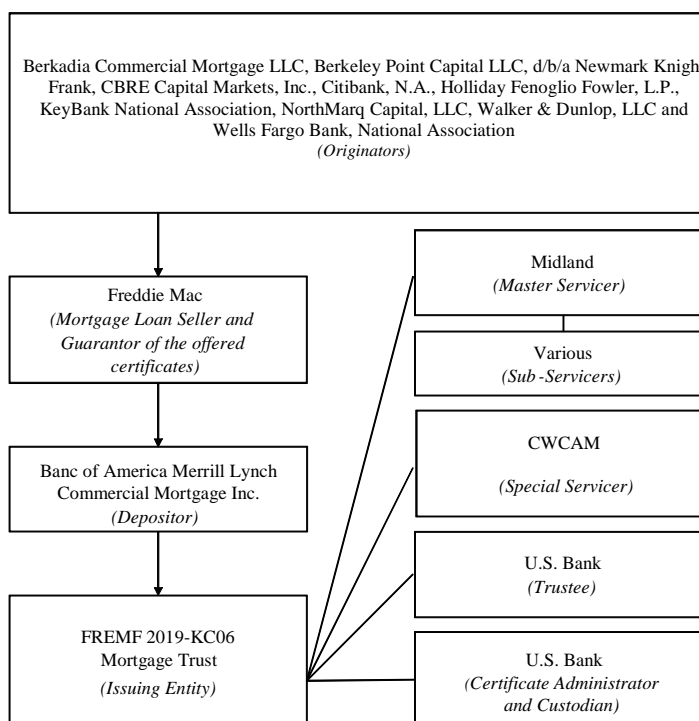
Berkadia Commercial Mortgage LLC, Berkeley Point Capital LLC, d/b/a Newmark Knigh Frank, CBRE Capital Markets, Inc., Citibank, N.A., Holliday Fenoglio Fowler, L.P., KeyBank National Association, NorthMarq Capital, LLC, Walker & Dunlop, LLC and Wells Fargo Bank, National Association
*(Originators)*

Freddie Mac
*(Mortgage Loan Seller and Guarantor of the offered certificates)*

Banc of America Merrill Lynch Commercial Mortgage Inc.
*(Depositor)*

FREMF 2019-KC06 Mortgage Trust
*(Issuing Entity)*

Midland
*(Master Servicer)*

Various
*(Sub-Servicers)*

CWCAM
*(Special Servicer)*

U.S. Bank
*(Trustee)*

U.S. Bank
*(Certificate Administrator and Custodian)*